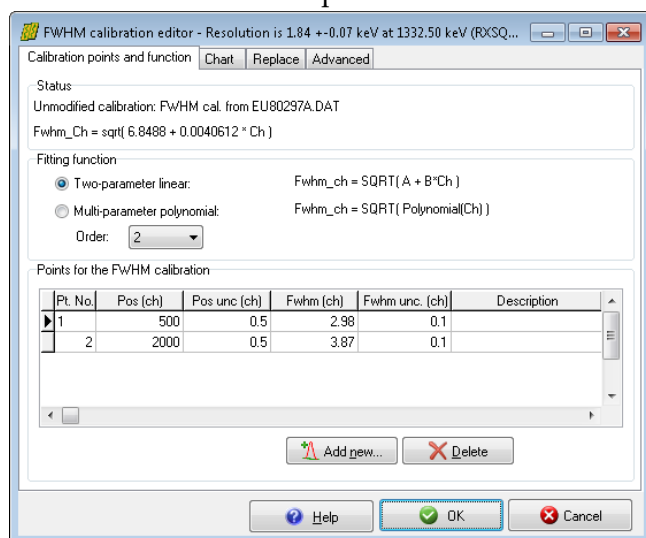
FWHM calibration editor - Resolution is 1.84 +-0.07 keV at 1332.50 keV (RXSQ...

Calibration points and function | Chart | Replace | Advanced

Status

Unmodified calibration: FWHM cal. from EU80297A.DAT

Fwhm_Ch = sqrt( 6.8488 + 0.0040612 * Ch )

Fitting function

Two-parameter linear: Fwhm_ch = SQRT( A + B*Ch )

Multi-parameter polynomial: Fwhm_ch = SQRT( Polynomial(Ch) )

Order: 2

Points for the FWHM calibration

| Pt. No. | Pos (ch) | Pos unc (ch) | Fwhm (ch) | Fwhm unc. (ch) | Description |
|---|---|---|---|---|---|
| 1 | 500 | 0.5 | 2.98 | 0.1 | |
| 2 | 2000 | 0.5 | 3.87 | 0.1 | |

Add new... | Delete

Help | OK | Cancel